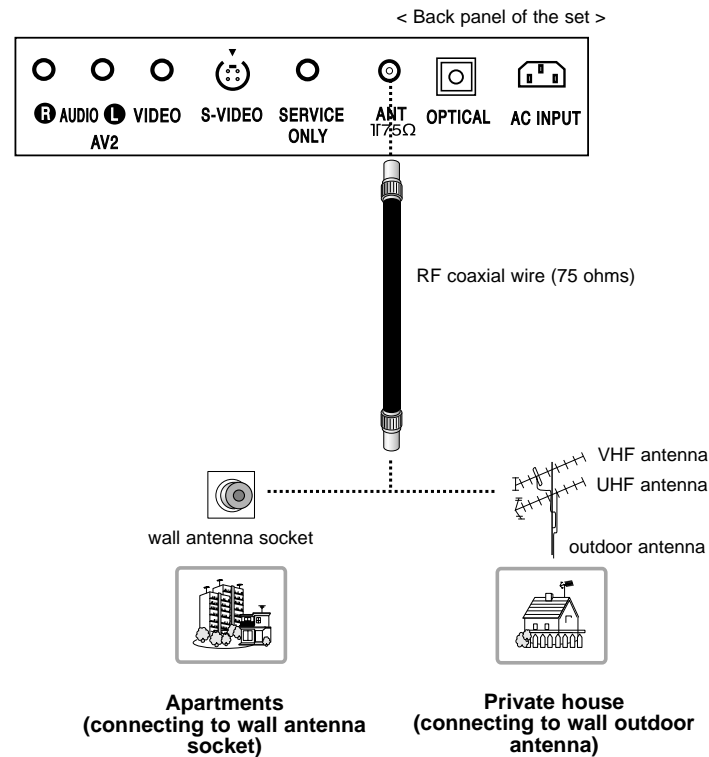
< Back panel of the set >

R AUDIO L VIDEO
AV2

S-VIDEO

SERVICE ONLY

ANT 75Ω

OPTICAL

AC INPUT

RF coaxial wire (75 ohms)

VHF antenna

UHF antenna

wall antenna socket

outdoor antenna

**Apartments (connecting to wall antenna socket)**

**Private house (connecting to wall outdoor antenna)**